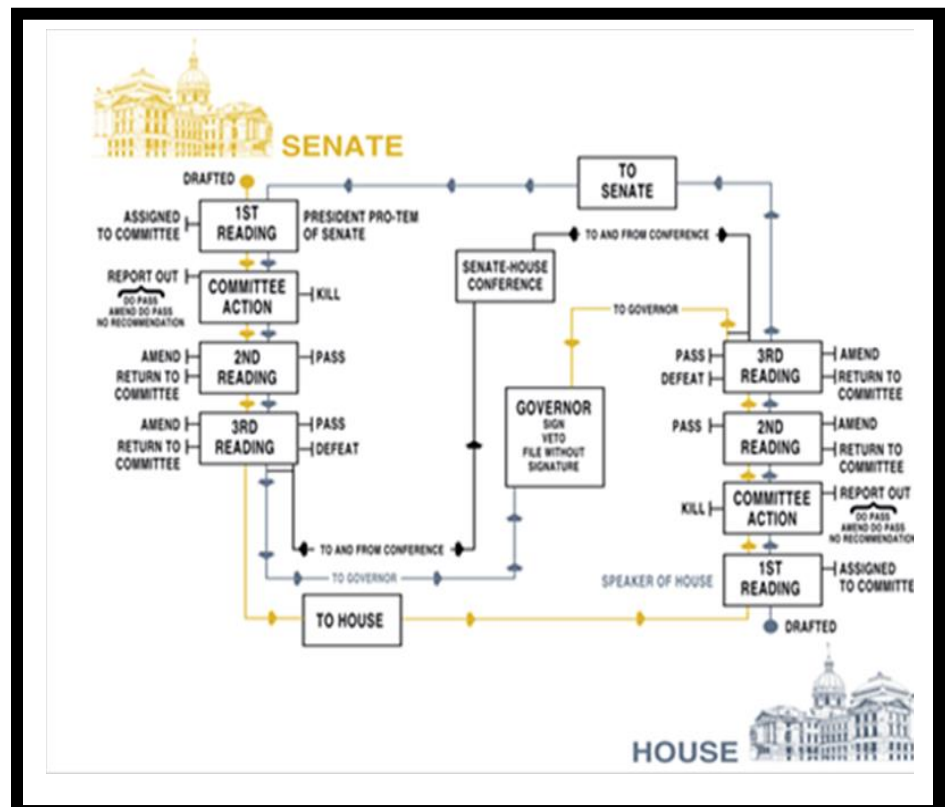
SENATE

DRAFTED

ASSIGNED TO COMMITTEE

1ST READING

PRESIDENT PRO-TEM OF SENATE

REPORT OUT
DO PASS
AMEND DO PASS
NO RECOMMENDATION

COMMITTEE ACTION

KILL

AMEND

RETURN TO COMMITTEE

2ND READING

PASS

AMEND

RETURN TO COMMITTEE

3RD READING

PASS

DEFEAT

TO SENATE

TO AND FROM CONFERENCE

SENATE-HOUSE CONFERENCE

TO GOVERNOR

GOVERNOR
SIGN
VETO
FILE WITHOUT SIGNATURE

TO AND FROM CONFERENCE

TO GOVERNOR

PASS

DEFEAT

3RD READING

AMEND

RETURN TO COMMITTEE

PASS

2ND READING

AMEND

RETURN TO COMMITTEE

KILL

COMMITTEE ACTION

REPORT OUT
DO PASS
AMEND DO PASS
NO RECOMMENDATION

SPEAKER OF HOUSE

1ST READING

ASSIGNED TO COMMITTE

TO HOUSE

DRAFTED

HOUSE